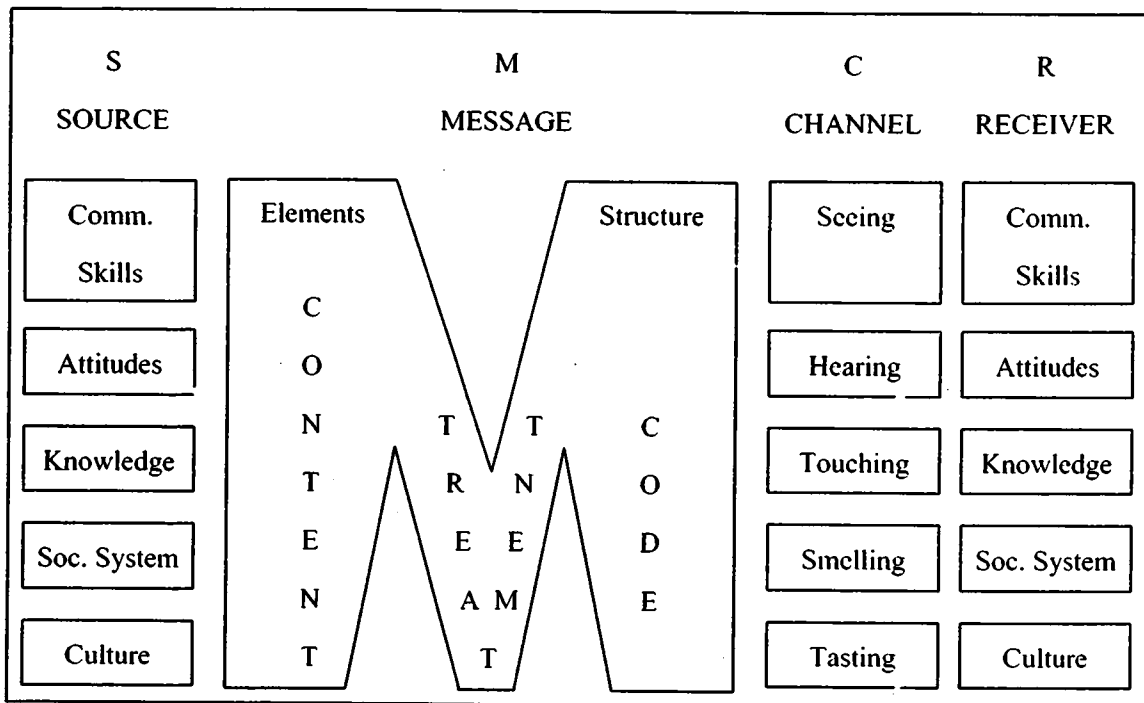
S
SOURCE

Comm.
Skills

Attitudes

Knowledge

Soc. System

Culture

M
MESSAGE

Elements

C
O
N
T
E
N
T

T
R
E
A
T
M
E
N
T

Structure

C
O
D
E

C
CHANNEL

Seeing

Hearing

Touching

Smelling

Tasting

R
RECEIVER

Comm.
Skills

Attitudes

Knowledge

Soc. System

Culture